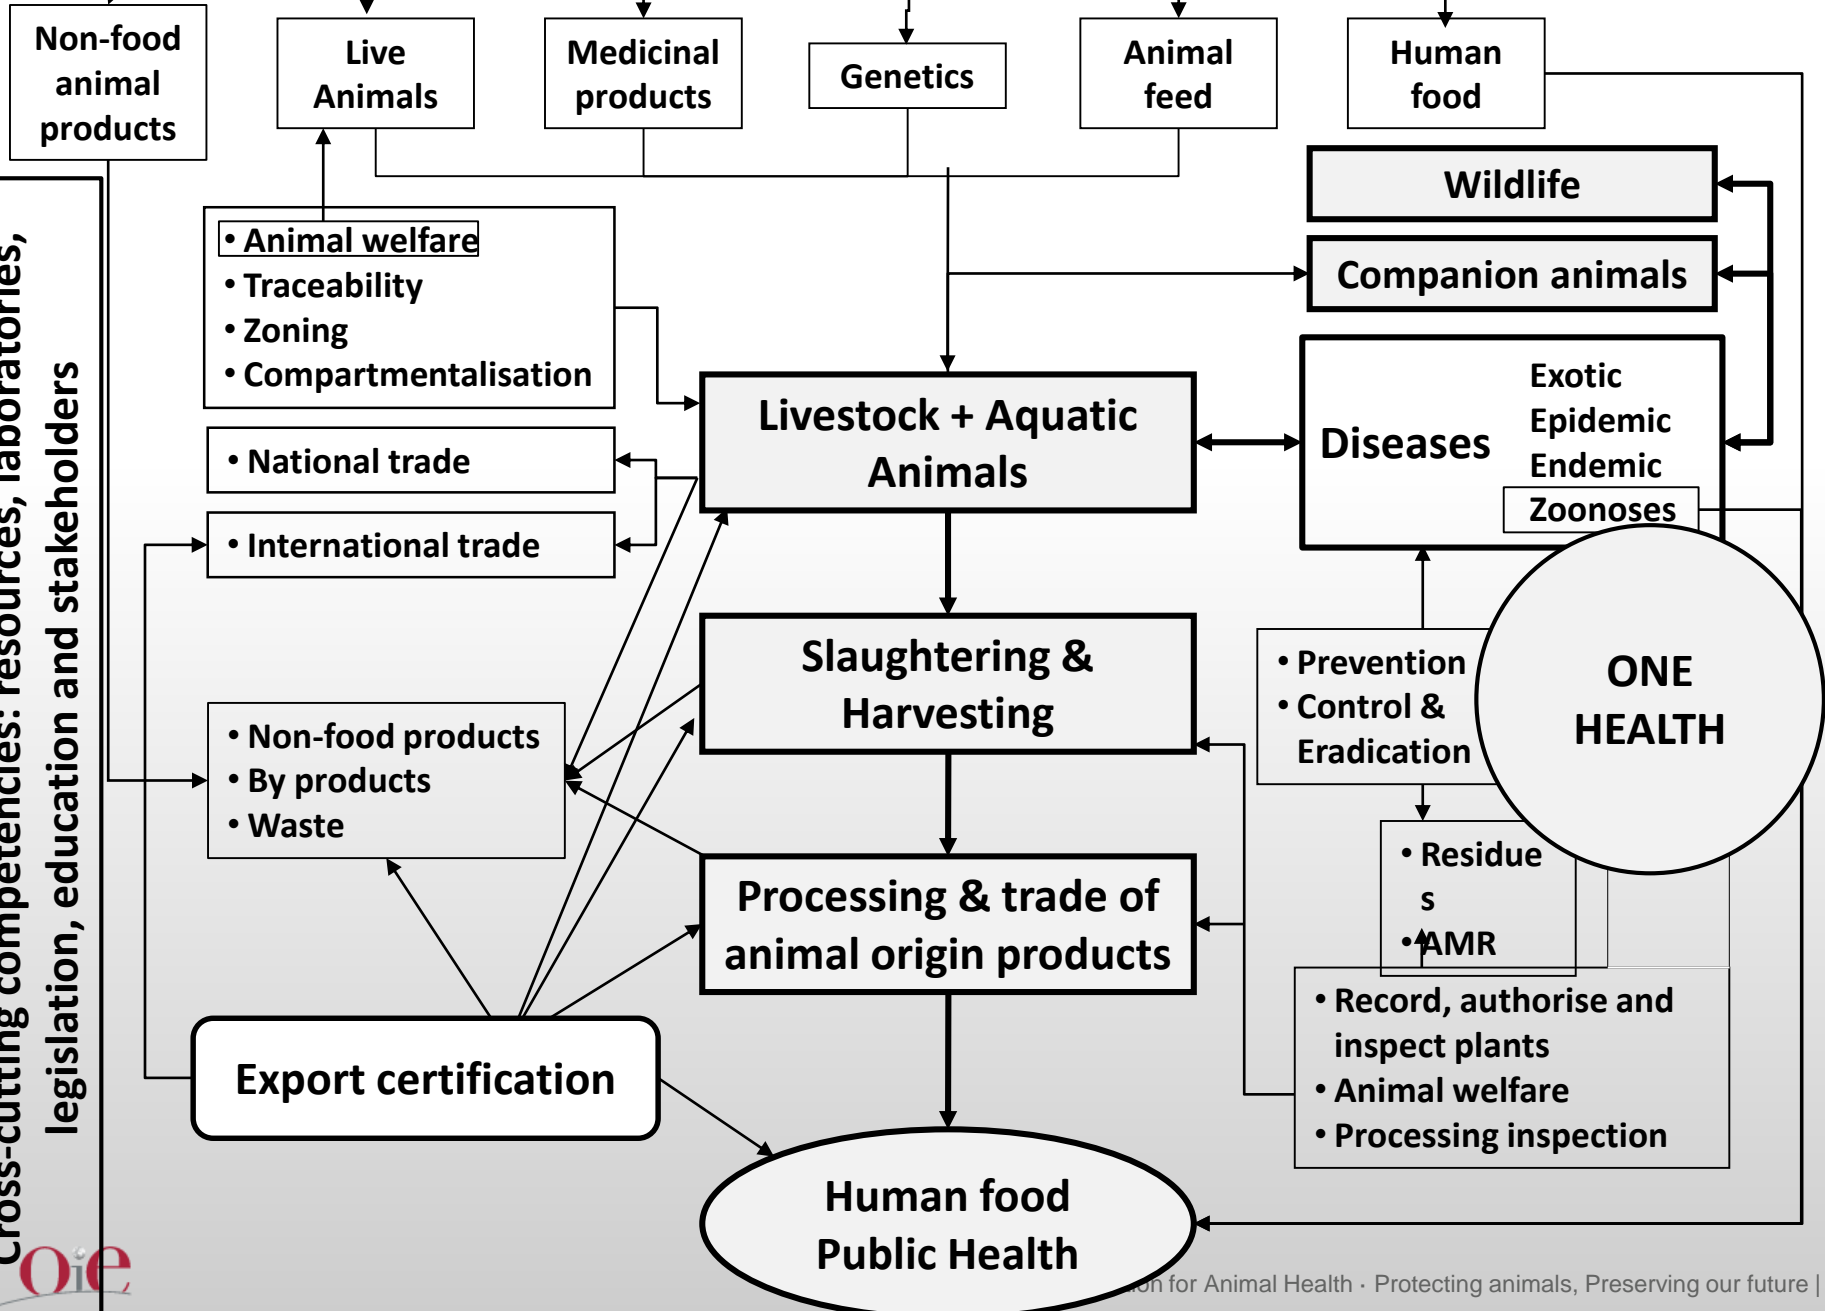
Non-food animal products

Live Animals

Medicinal products

Genetics

Animal feed

Human food

Cross-cutting competencies: resources, laboratories, legislation, education and stakeholders

Wildlife

Companion animals

• Animal welfare
• Traceability
• Zoning
• Compartmentalisation

Livestock + Aquatic Animals

Diseases

Exotic
Epidemic
Endemic
Zoonoses

• National trade

• International trade

Slaughtering & Harvesting

• Prevention
• Control & Eradication

ONE HEALTH

• Non-food products
• By products
• Waste

• Residue s
• AMR

Processing & trade of animal origin products

• Record, authorise and inspect plants
• Animal welfare
• Processing inspection

Export certification

Human food Public Health

OIE

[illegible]on for Animal Health · Protecting animals, Preserving our future |